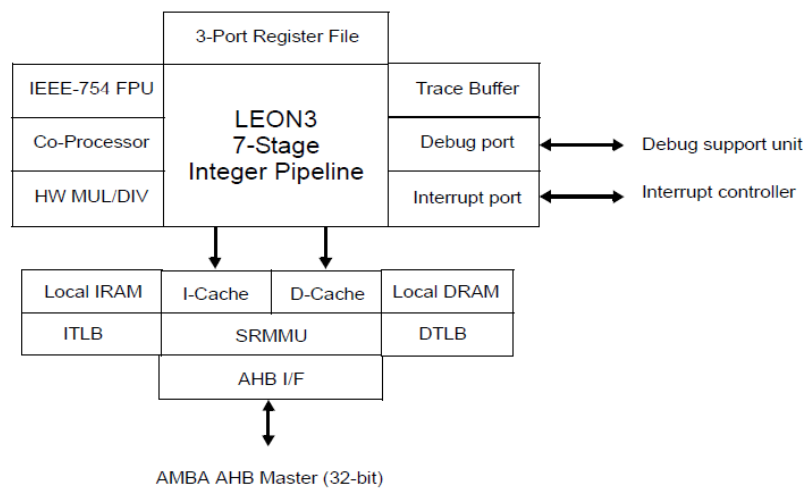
3-Port Register File

IEEE-754 FPU

Co-Processor

HW MUL/DIV

LEON3
7-Stage
Integer Pipeline

Trace Buffer

Debug port

Interrupt port

Debug support unit

Interrupt controller

Local IRAM

I-Cache

D-Cache

Local DRAM

ITLB

SRMMU

DTLB

AHB I/F

AMBA AHB Master (32-bit)